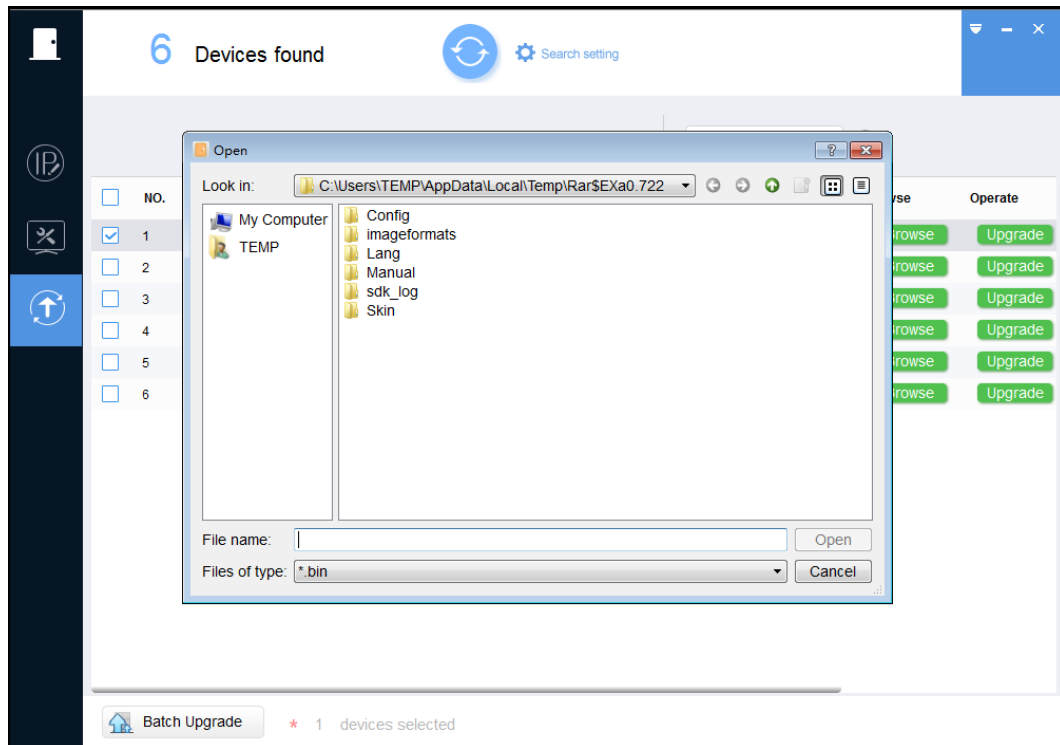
6 Devices found

Search setting

NO.

1
2
3
4
5
6

Open

Look in: C:\Users\TEMP\AppData\Local\Temp\Rar$EXa0.722

My Computer
TEMP

Config
imageformats
Lang
Manual
sdk_log
Skin

File name:
Open

Files of type: *.bin
Cancel

Browse | Operate
Browse | Upgrade
Browse | Upgrade
Browse | Upgrade
Browse | Upgrade
Browse | Upgrade
Browse | Upgrade

Batch Upgrade

* 1 devices selected